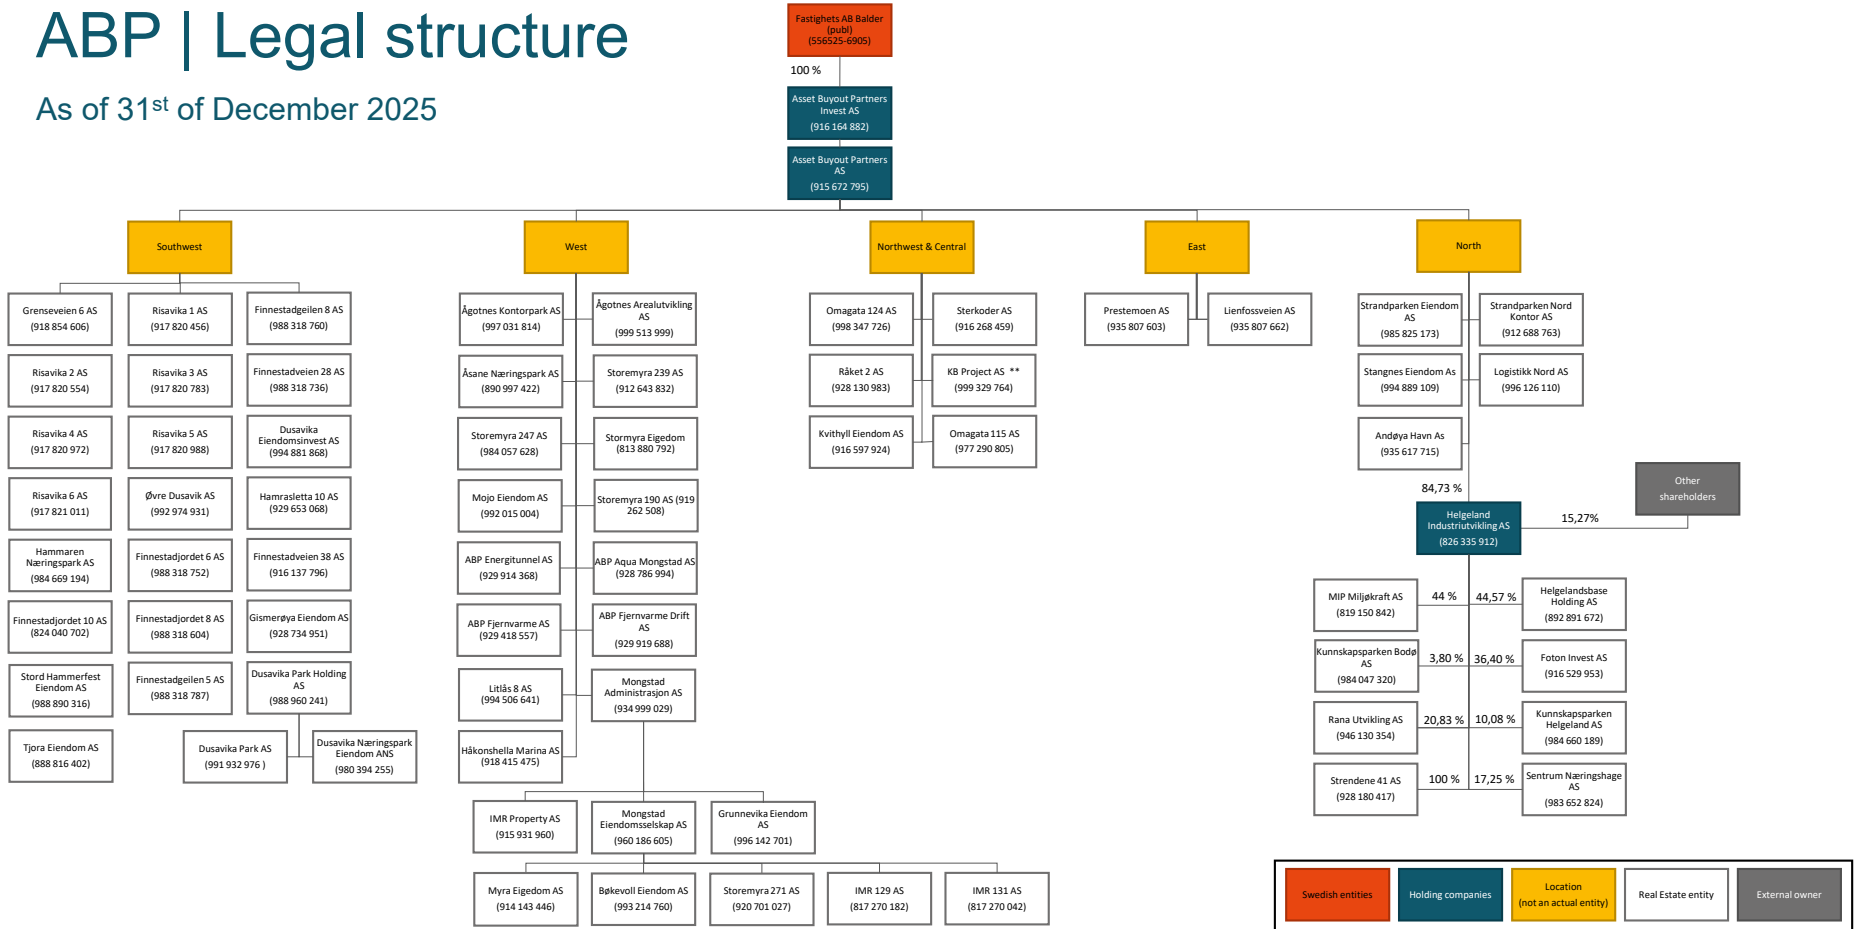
ABP | Legal structure

As of 31$^{st}$ of December 2025

Fastighets AB Balder (publ) (556525-6905)

100 %

Asset Buyout Partners Invest AS (916 164 882)

Asset Buyout Partners AS (915 672 795)

Southwest

Grenseveien 6 AS (918 854 606)

Risavika 1 AS (917 820 456)

Finnestadgeilen 8 AS (988 318 760)

Risavika 2 AS (917 820 554)

Risavika 3 AS (917 820 783)

Finnestadveien 28 AS (988 318 736)

Risavika 4 AS (917 820 972)

Risavika 5 AS (917 820 988)

Dusavika Eiendomsinvest AS (994 881 868)

Risavika 6 AS (917 821 011)

Øvre Dusavik AS (992 974 931)

Hamrasletta 10 AS (929 653 068)

Hammaren Næringspark AS (984 669 194)

Finnestadjordet 6 AS (988 318 752)

Finnestadveien 38 AS (916 137 796)

Finnestadjordet 10 AS (824 040 702)

Finnestadjordet 8 AS (988 318 604)

Gismerøya Eiendom AS (928 734 951)

Stord Hammerfest Eiendom AS (988 890 316)

Finnestadgeilen 5 AS (988 318 787)

Dusavika Park Holding AS (988 960 241)

Tjora Eiendom AS (888 816 402)

Dusavika Park AS (991 932 976 )

Dusavika Næringspark Eiendom ANS (980 394 255)

West

Ågotnes Kontorpark AS (997 031 814)

Ågotnes Arealutvikling AS (999 513 999)

Åsane Næringspark AS (890 997 422)

Storemyra 239 AS (912 643 832)

Storemyra 247 AS (984 057 628)

Stormyra Eigedom (813 880 792)

Mojo Eiendom AS (992 015 004)

Storemyra 190 AS (919 262 508)

ABP Energitunnel AS (929 914 368)

ABP Aqua Mongstad AS (928 786 994)

ABP Fjernvarme AS (929 418 557)

ABP Fjernvarme Drift AS (929 919 688)

Litlås 8 AS (994 506 641)

Mongstad Administrasjon AS (934 999 029)

Håkonshella Marina AS (918 415 475)

IMR Property AS (915 931 960)

Mongstad Eiendomsselskap AS (960 186 605)

Grunnevika Eiendom AS (996 142 701)

Myra Eigedom AS (914 143 446)

Bøkevoll Eiendom AS (993 214 760)

Storemyra 271 AS (920 701 027)

IMR 129 AS (817 270 182)

IMR 131 AS (817 270 042)

Northwest & Central

Omagata 124 AS (998 347 726)

Sterkoder AS (916 268 459)

Råket 2 AS (928 130 983)

KB Project AS ** (999 329 764)

Kvithyll Eiendom AS (916 597 924)

Omagata 115 AS (977 290 805)

East

Prestemoen AS (935 807 603)

Lienfossveien AS (935 807 662)

North

Strandparken Eiendom AS (985 825 173)

Strandparken Nord Kontor AS (912 688 763)

Stangnes Eiendom As (994 889 109)

Logistikk Nord AS (996 126 110)

Andøya Havn As (935 617 715)

Other shareholders

84,73 %

15,27%

Helgeland Industriutvikling AS (826 335 912)

MIP Miljøkraft AS (819 150 842)

44 %

44,57 %

Helgelandsbase Holding AS (892 891 672)

Kunnskapsparken Bodø AS (984 047 320)

3,80 %

36,40 %

Foton Invest AS (916 529 953)

Rana Utvikling AS (946 130 354)

20,83 %

10,08 %

Kunnskapsparken Helgeland AS (984 660 189)

Strendene 41 AS (928 180 417)

100 %

17,25 %

Sentrum Næringshage AS (983 652 824)

Swedish entities

Holding companies

Location (not an actual entity)

Real Estate entity

External owner